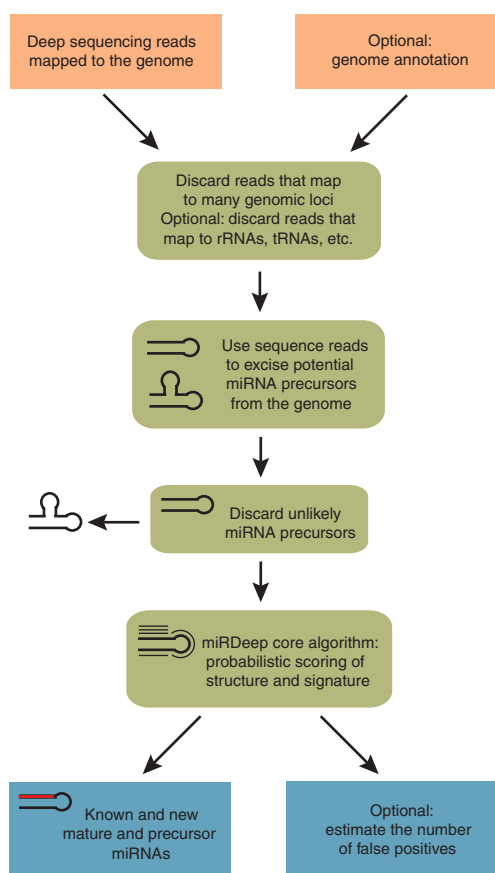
Deep sequencing reads mapped to the genome

Optional: genome annotation

Discard reads that map to many genomic loci
Optional: discard reads that map to rRNAs, tRNAs, etc.

Use sequence reads to excise potential miRNA precursors from the genome

Discard unlikely miRNA precursors

miRDeep core algorithm: probabilistic scoring of structure and signature

Known and new mature and precursor miRNAs

Optional: estimate the number of false positives